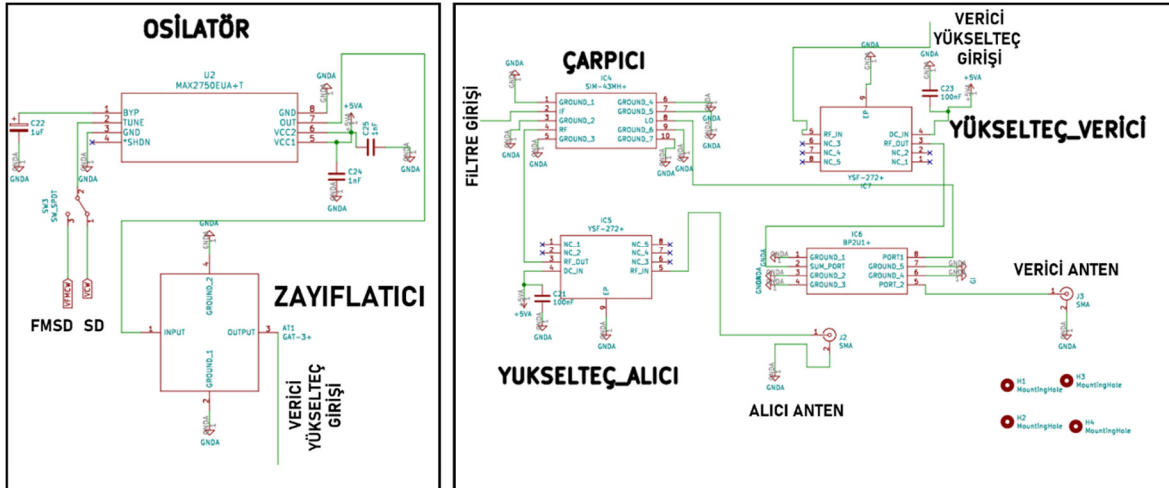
OSİLATÖR

U2
MAX2750EUA+T
C22
1uF
BYP
TUNE
GND
*SHDN
GND
OUT
VCC2
VCC1
1
2
3
4
8
7
6
5
GNDA
+5VA
C25
1nF
C24
1nF
GNDA
GNDA
GNDA
GNDA
SW3
SW_SPDT
VFMCW
VCW
FMSD SD
GNDA
GNDA

ZAYIFLATICI

INPUT
OUTPUT
GROUND_2
GROUND_1
AT1
GAT-3+
1
3
4
2
GNDA
GNDA

VERİCİ YÜKSELTEÇ GİRİŞİ

ÇARPICI

IC4
SIM-43MH+
GROUND_1
IF
GROUND_2
RF
GROUND_3
GROUND_4
GROUND_5
LO
GROUND_6
GROUND_7
GNDA
GNDA
GNDA
GNDA

FİLTRE GİRİŞİ

VERİCİ YÜKSELTEÇ GİRİŞİ

GNDA
C23
100nF
+5VA
EP
RF_IN
NC_3
NC_4
NC_5
DC_IN
RF_OUT
NC_2
NC_1
YSF-272+
IC7

YÜKSELTEÇ_VERİCİ

IC5
YSF-272+
NC_1
NC_2
RF_OUT
DC_IN
NC_5
NC_4
NC_3
RF_IN
EP
C21
100nF
+5VA
GNDA
GNDA

IC6
BP2U1+
GROUND_1
SUM_PORT
GROUND_2
GROUND_3
PORT1
GROUND_5
GROUND_4
PORT_2
GNDA

VERİCİ ANTEN

J3
SMA
GNDA
J2
SMA
GNDA

YUKSELTEÇ_ALICI

ALICI ANTEN

H1
MountingHole
H3
MountingHole
H2
MountingHole
H4
MountingHole